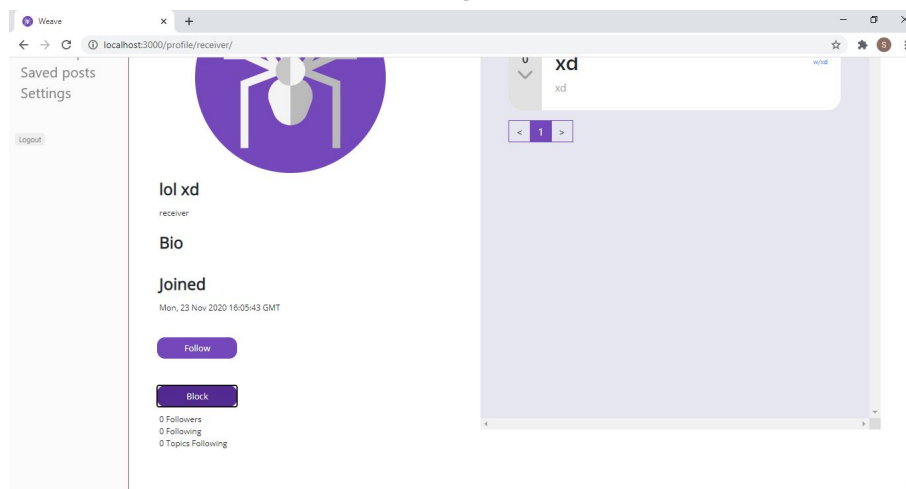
Weave
localhost:3000/profile/receiver/

Saved posts
Settings

Logout

lol xd
receiver

Bio

Joined
Mon, 23 Nov 2020 16:05:43 GMT

Follow

Block

0 Followers
0 Following
0 Topics Following

0
xd
xd
w/xd

<
1
>